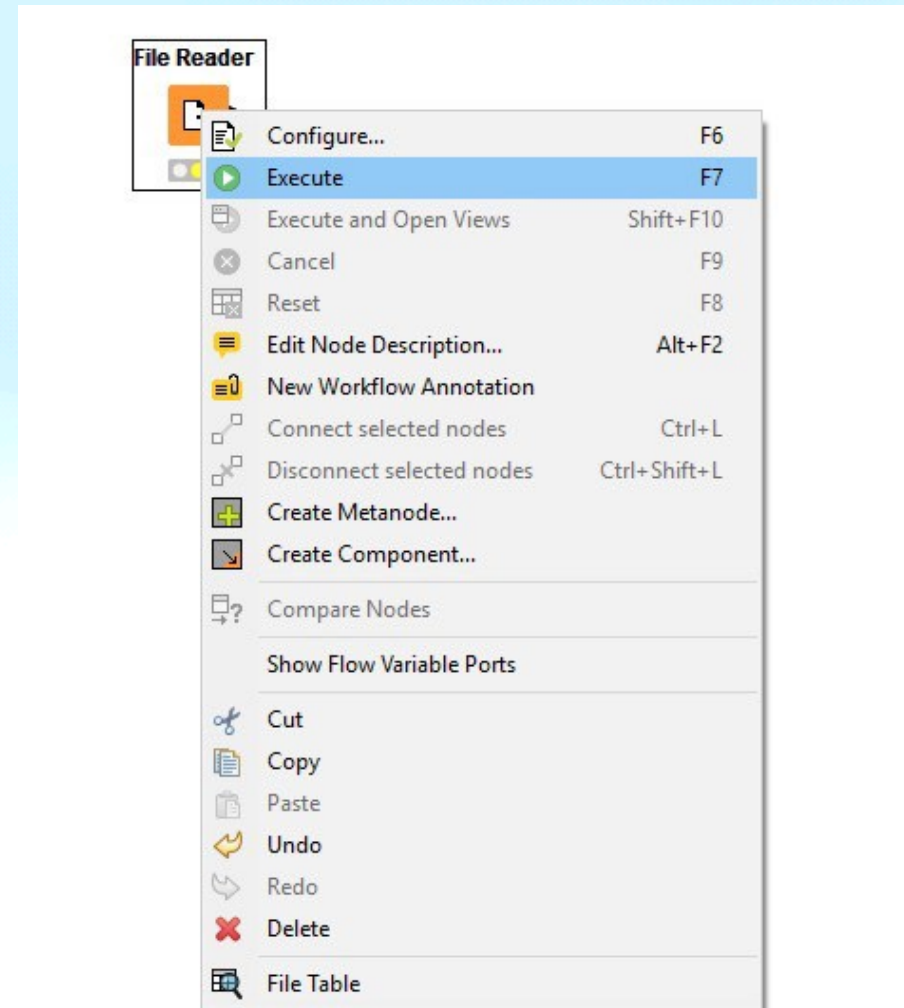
File Reader

Configure... F6
Execute F7
Execute and Open Views Shift+F10
Cancel F9
Reset F8
Edit Node Description... Alt+F2
New Workflow Annotation
Connect selected nodes Ctrl+L
Disconnect selected nodes Ctrl+Shift+L
Create Metanode...
Create Component...
Compare Nodes
Show Flow Variable Ports
Cut
Copy
Paste
Undo
Redo
Delete
File Table